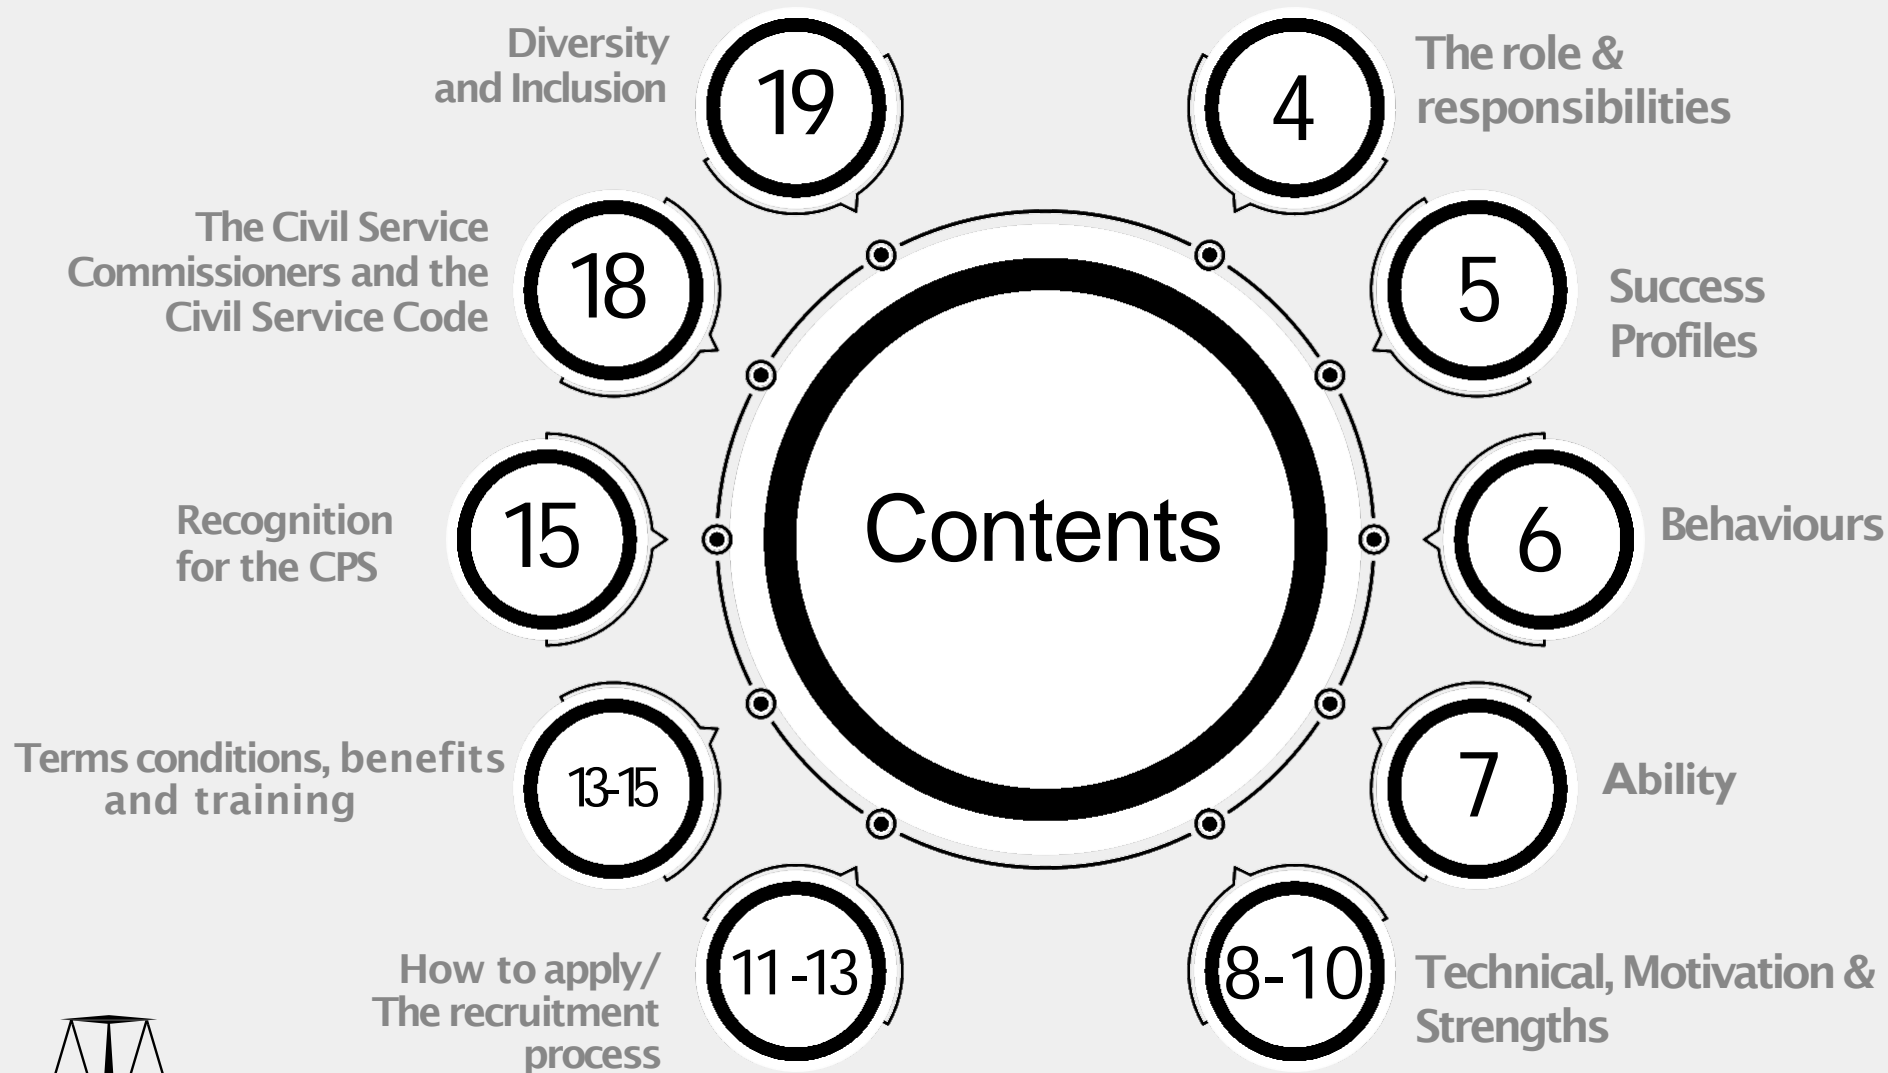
Contents

4 The role & responsibilities

5 Success Profiles

6 Behaviours

7 Ability

8-10 Technical, Motivation & Strengths

11 -13 How to apply/ The recruitment process

13-15 Terms conditions, benefits and training

15 Recognition for the CPS

18 The Civil Service Commissioners and the Civil Service Code

19 Diversity and Inclusion